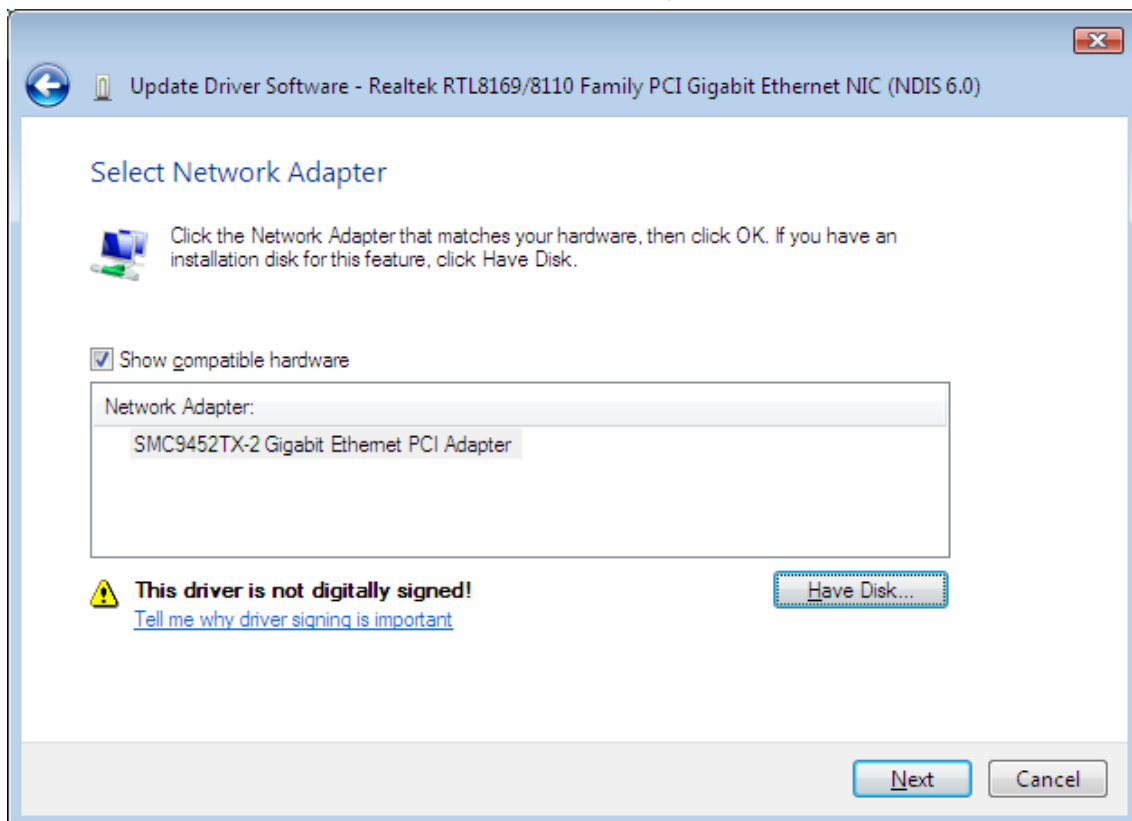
Update Driver Software - Realtek RTL8169/8110 Family PCI Gigabit Ethernet NIC (NDIS 6.0)

Select Network Adapter

Click the Network Adapter that matches your hardware, then click OK. If you have an installation disk for this feature, click Have Disk.

Show compatible hardware

Network Adapter:

SMC9452TX-2 Gigabit Ethemet PCI Adapter

This driver is not digitally signed!

Tell me why driver signing is important

Have Disk...

Next

Cancel